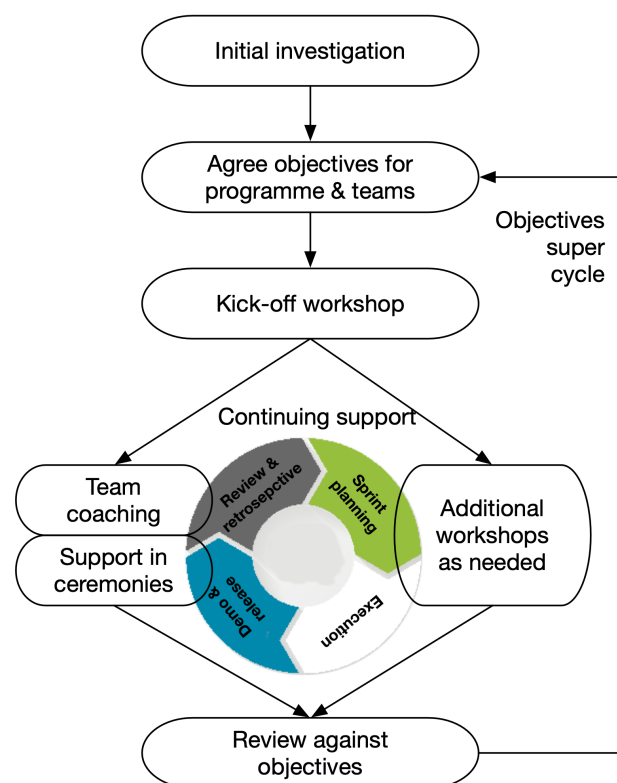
Initial investigation

Agree objectives for programme & teams

Objectives super cycle

Kick-off workshop

Continuing support

Team coaching

Support in ceremonies

Review & retrosepctive

Sprint planning

Execution

Demo & release

Additional workshops as needed

Review against objectives